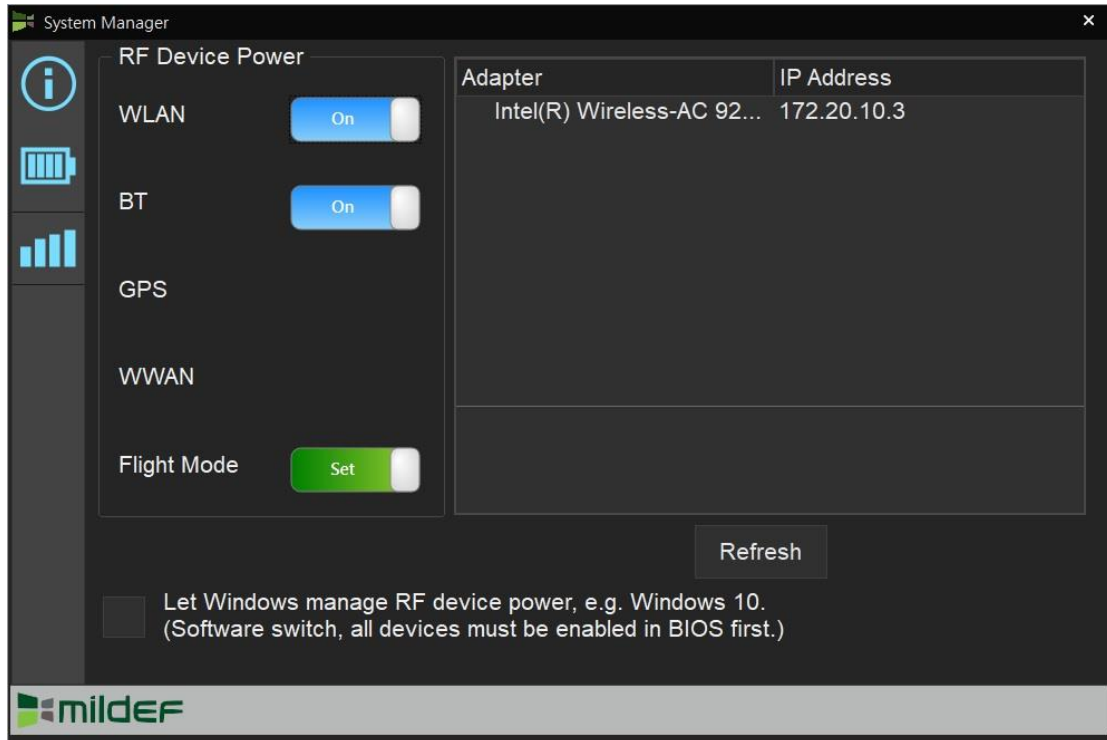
System Manager ×

RF Device Power

WLAN On

BT On

GPS

WWAN

Flight Mode Set

| Adapter | IP Address |
|---|---|
| Intel(R) Wireless-AC 92... | 172.20.10.3 |

Refresh

Let Windows manage RF device power, e.g. Windows 10.
(Software switch, all devices must be enabled in BIOS first.)

mildef